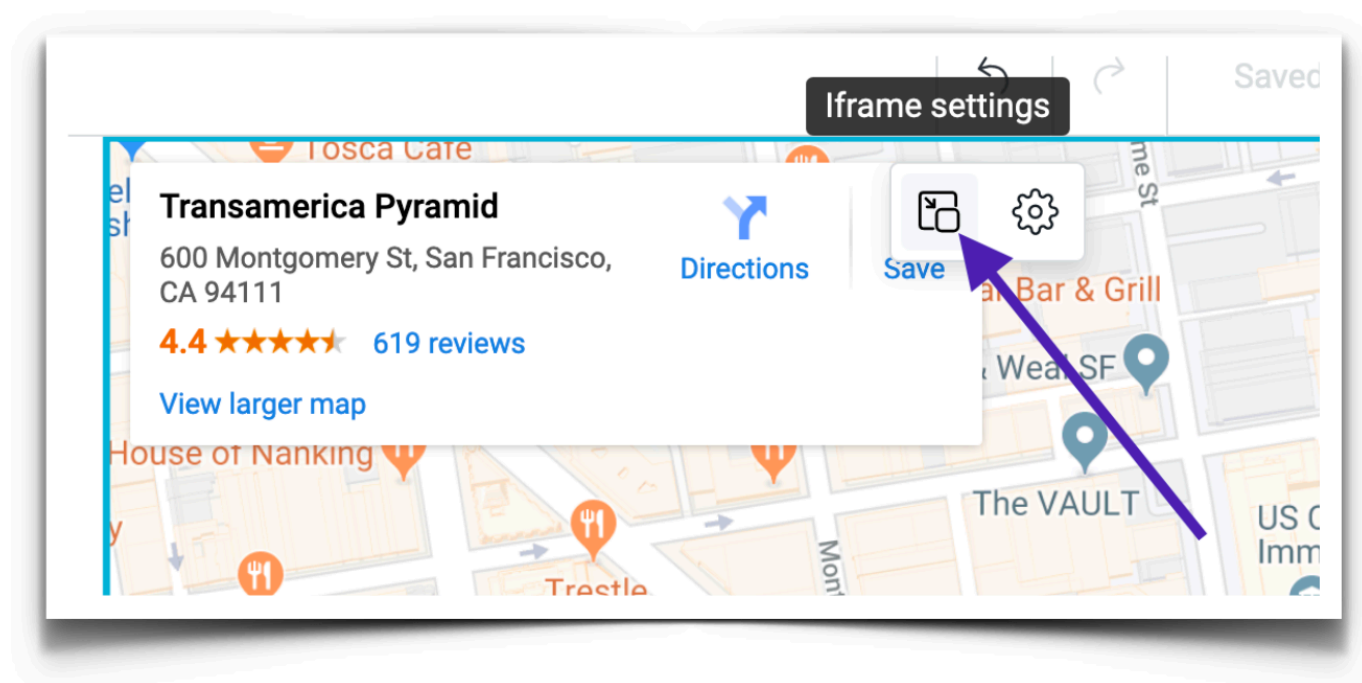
Saved

Iframe settings

Tosca Cafe

Transamerica Pyramid

600 Montgomery St, San Francisco, CA 94111

4.4 ★★★★★ 619 reviews

View larger map

Directions

Save

Bar & Grill

& Weal SF

House of Nanking

The VAULT

Trestle

US C
Imm

me St

Mont